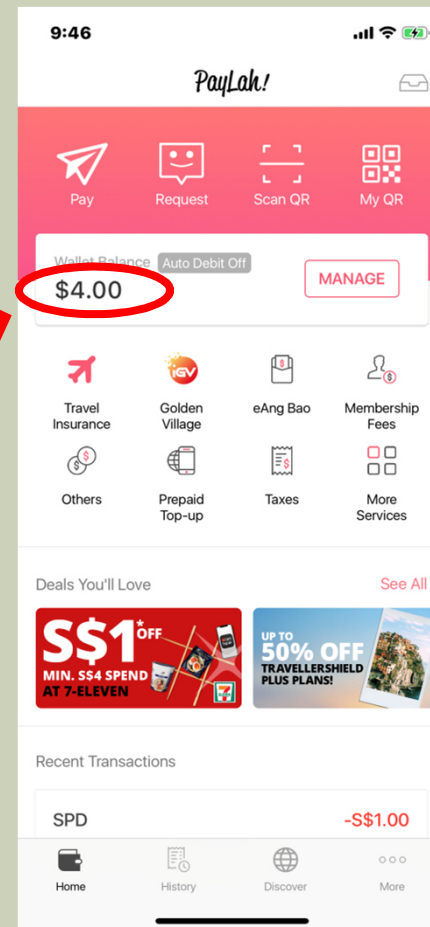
9:46

PayLah!

Pay
Request
Scan QR
My QR

Wallet Balance Auto Debit Off
$4.00
MANAGE

Travel Insurance
iGV
Golden Village
eAng Bao
Membership Fees
Others
Prepaid Top-up
Taxes
More Services

Deals You'll Love
See All

S$1* OFF
MIN. S$4 SPEND AT 7-ELEVEN

UP TO 50% OFF
TRAVELLERSHIELD PLUS PLANS!

Recent Transactions

SPD
-S$1.00

Home
History
Discover
More